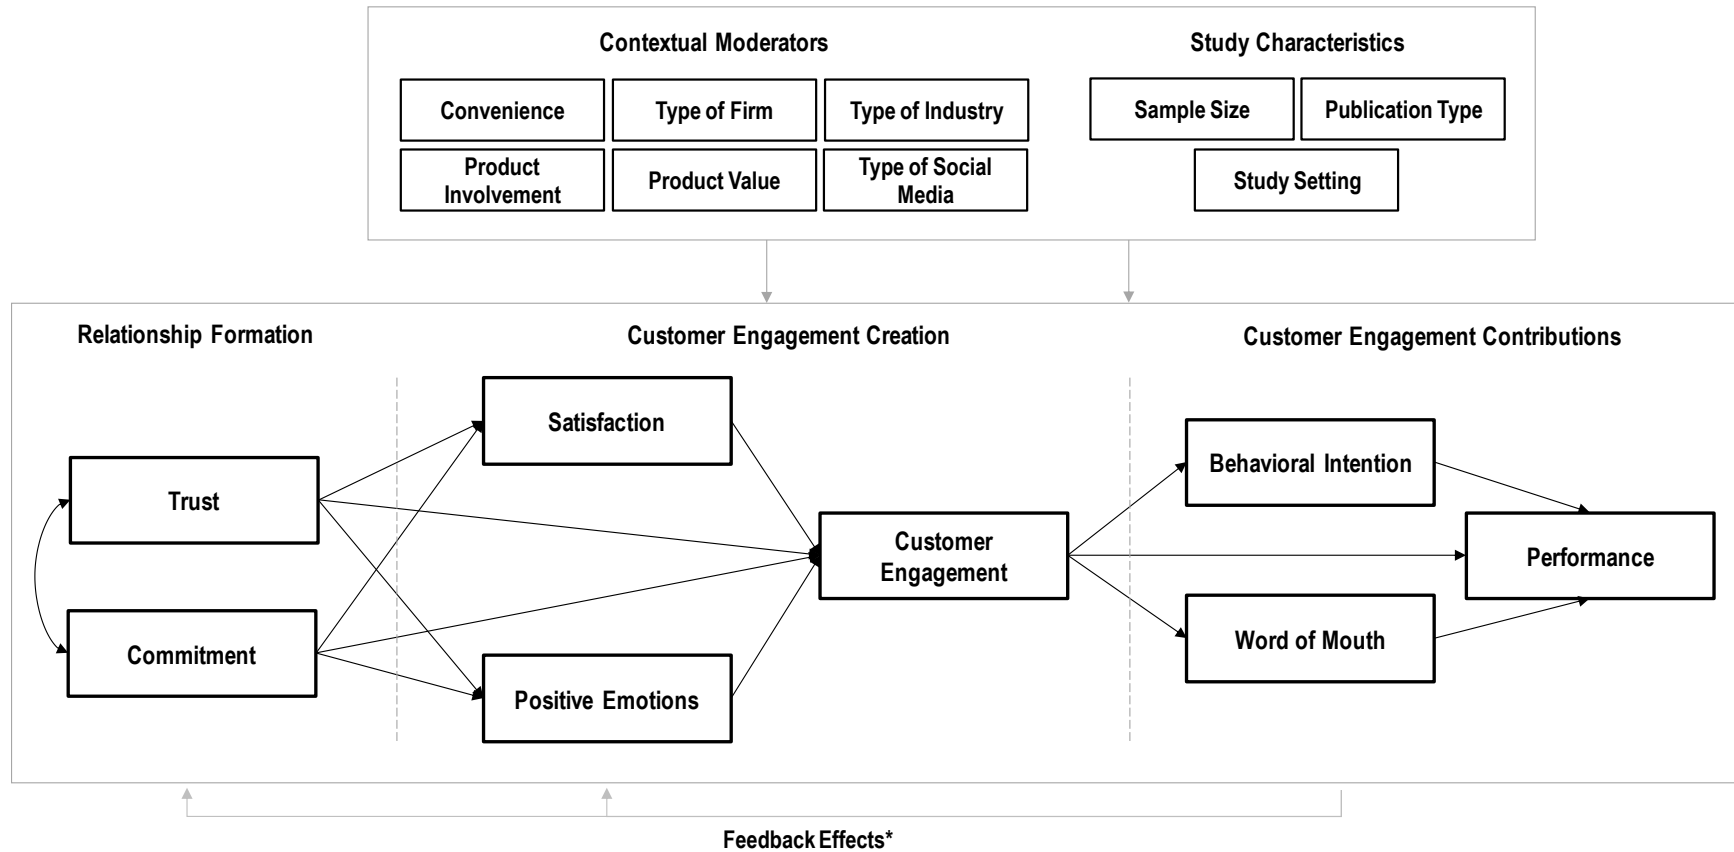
Contextual Moderators

Convenience

Type of Firm

Type of Industry

Product Involvement

Product Value

Type of Social Media

Study Characteristics

Sample Size

Publication Type

Study Setting

Relationship Formation

Customer Engagement Creation

Customer Engagement Contributions

Trust

Commitment

Satisfaction

Positive Emotions

Customer Engagement

Behavioral Intention

Word of Mouth

Performance

Feedback Effects*